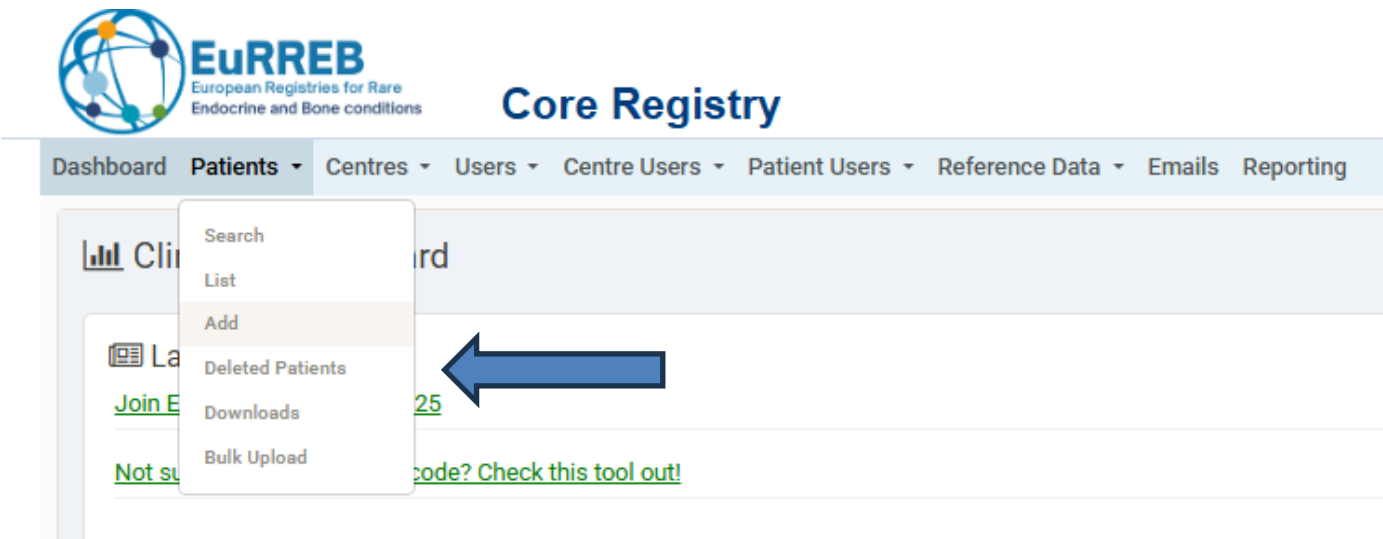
EuRREB
European Registries for Rare Endocrine and Bone conditions

Core Registry

Dashboard Patients Centres Users Centre Users Patient Users Reference Data Emails Reporting

Search
List
Add
Deleted Patients
Downloads
Bulk Upload

Cli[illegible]rd

La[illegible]

Join E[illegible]25

Not su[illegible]code? Check this tool out!